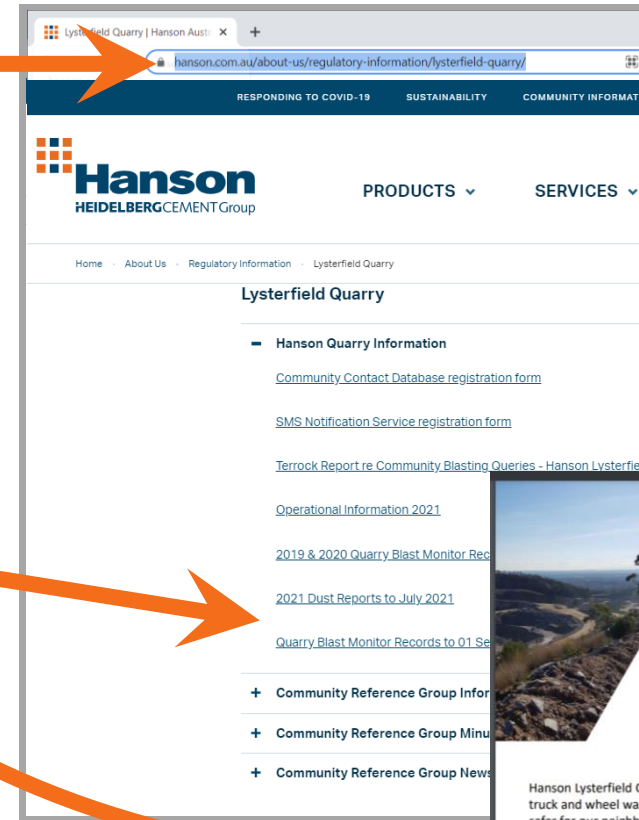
Lysterfield Quarry | Hanson Aust ×
+
hanson.com.au/about-us/regulatory-information/lysterfield-quarry/

RESPONDING TO COVID-19
SUSTAINABILITY
COMMUNITY INFORMAT

Hanson
HEIDELBERGCEMENTGroup

PRODUCTS
SERVICES

Home · About Us · Regulatory Information · Lysterfield Quarry

Lysterfield Quarry

– Hanson Quarry Information

Community Contact Database registration form

SMS Notification Service registration form

Terrock Report re Community Blasting Queries - Hanson Lysterfie

Operational Information 2021

2019 & 2020 Quarry Blast Monitor Rec

2021 Dust Reports to July 2021

Quarry Blast Monitor Records to 01 Se

+ Community Reference Group Infor

+ Community Reference Group Minu

+ Community Reference Group News

Hanson Lysterfield C
truck and wheel wa
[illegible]